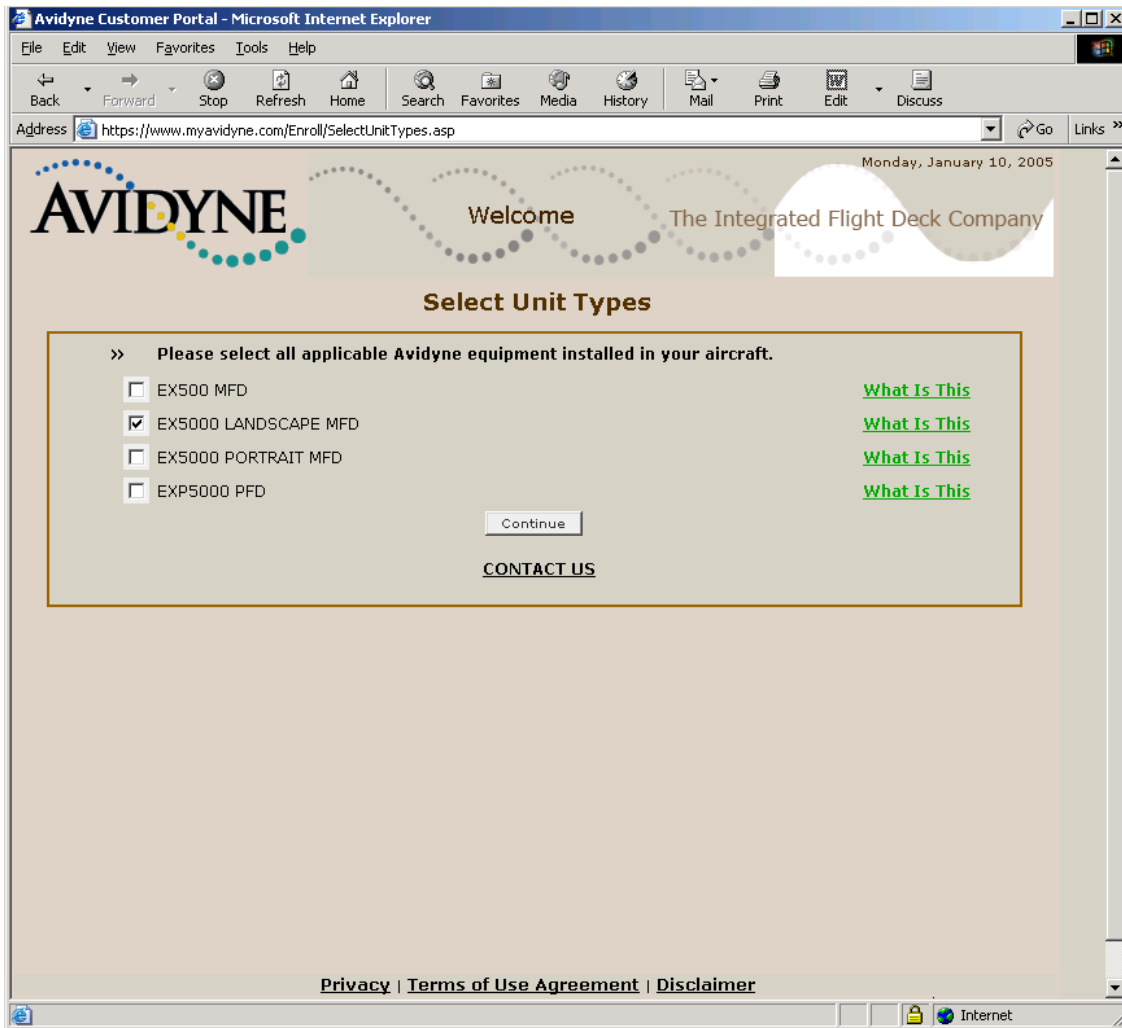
Avidyne Customer Portal - Microsoft Internet Explorer

File Edit View Favorites Tools Help

Back Forward Stop Refresh Home Search Favorites Media History Mail Print Edit Discuss

Address https://www.myavidyne.com/Enroll/SelectUnitTypes.asp Go Links

AVIDYNE

Monday, January 10, 2005

Welcome The Integrated Flight Deck Company

Select Unit Types

» Please select all applicable Avidyne equipment installed in your aircraft.

☐ EX500 MFD What Is This

☑ EX5000 LANDSCAPE MFD What Is This

☐ EX5000 PORTRAIT MFD What Is This

☐ EXP5000 PFD What Is This

Continue

CONTACT US

Privacy | Terms of Use Agreement | Disclaimer

Internet